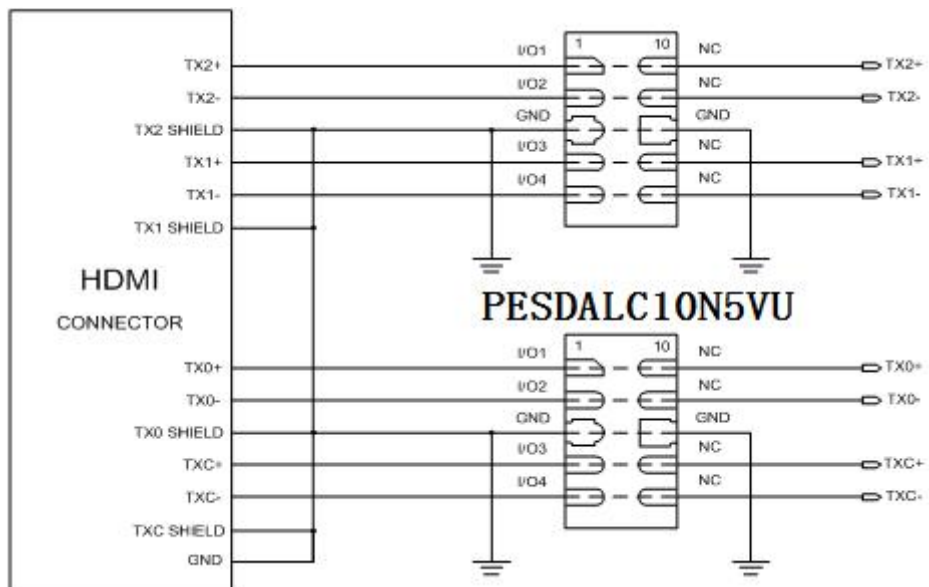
TX2+
TX2-
TX2 SHIELD
TX1+
TX1-
TX1 SHIELD

HDMI
CONNECTOR

TX0+
TX0-
TX0 SHIELD
TXC+
TXC-
TXC SHIELD
GND

1 10
I/O1 NC
I/O2 NC
GND GND
I/O3 NC
I/O4 NC

TX2+
TX2-
TX1+
TX1-

PESDALC10N5VU

1 10
I/O1 NC
I/O2 NC
GND GND
I/O3 NC
I/O4 NC

TX0+
TX0-
TXC+
TXC-